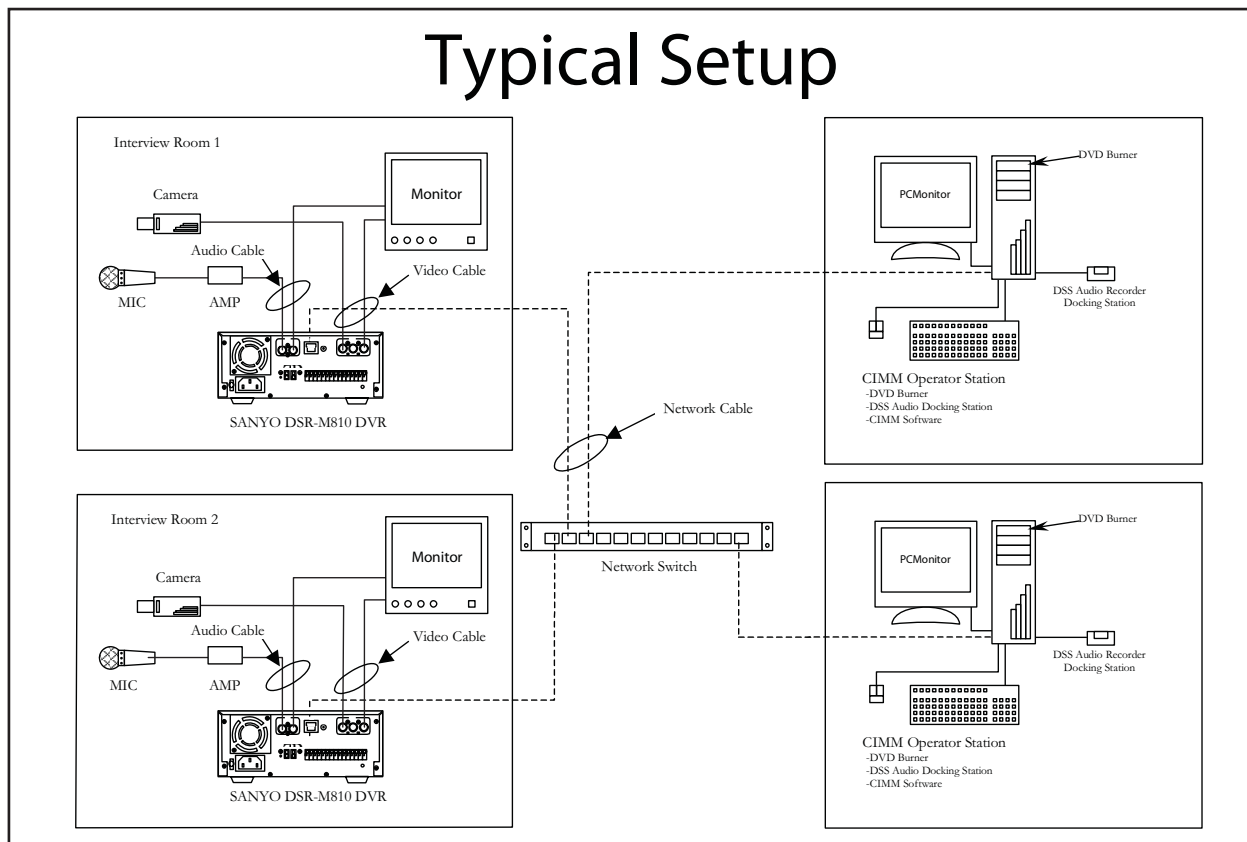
Typical Setup

Interview Room 1

Monitor

Camera

Audio Cable

Video Cable

MIC

AMP

SANYO DSR-M810 DVR

PCMonitor

DVD Burner

DSS Audio Recorder Docking Station

CIMM Operator Station
-DVD Burner
-DSS Audio Docking Station
-CIMM Software

Network Cable

Interview Room 2

Monitor

Camera

Audio Cable

Video Cable

MIC

AMP

SANYO DSR-M810 DVR

Network Switch

PCMonitor

DVD Burner

DSS Audio Recorder Docking Station

CIMM Operator Station
-DVD Burner
-DSS Audio Docking Station
-CIMM Software